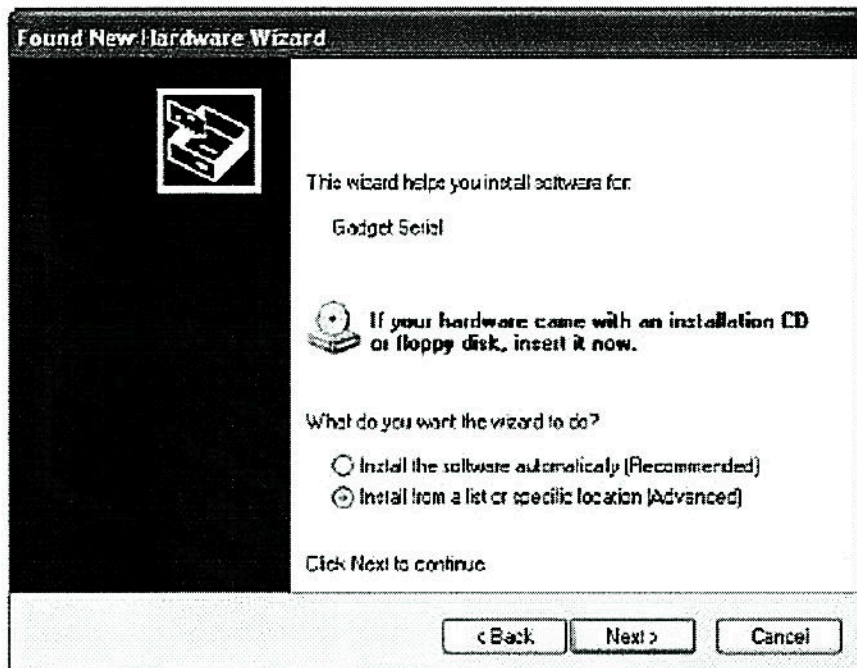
Found New Hardware Wizard

This wizard helps you install software for:

Gadget Serial

If your hardware came with an installation CD or floppy disk, insert it now.

What do you want the wizard to do?

Install the software automatically (Recommended)

Install from a list or specific location (Advanced)

Click Next to continue.

< Back

Next >

Cancel